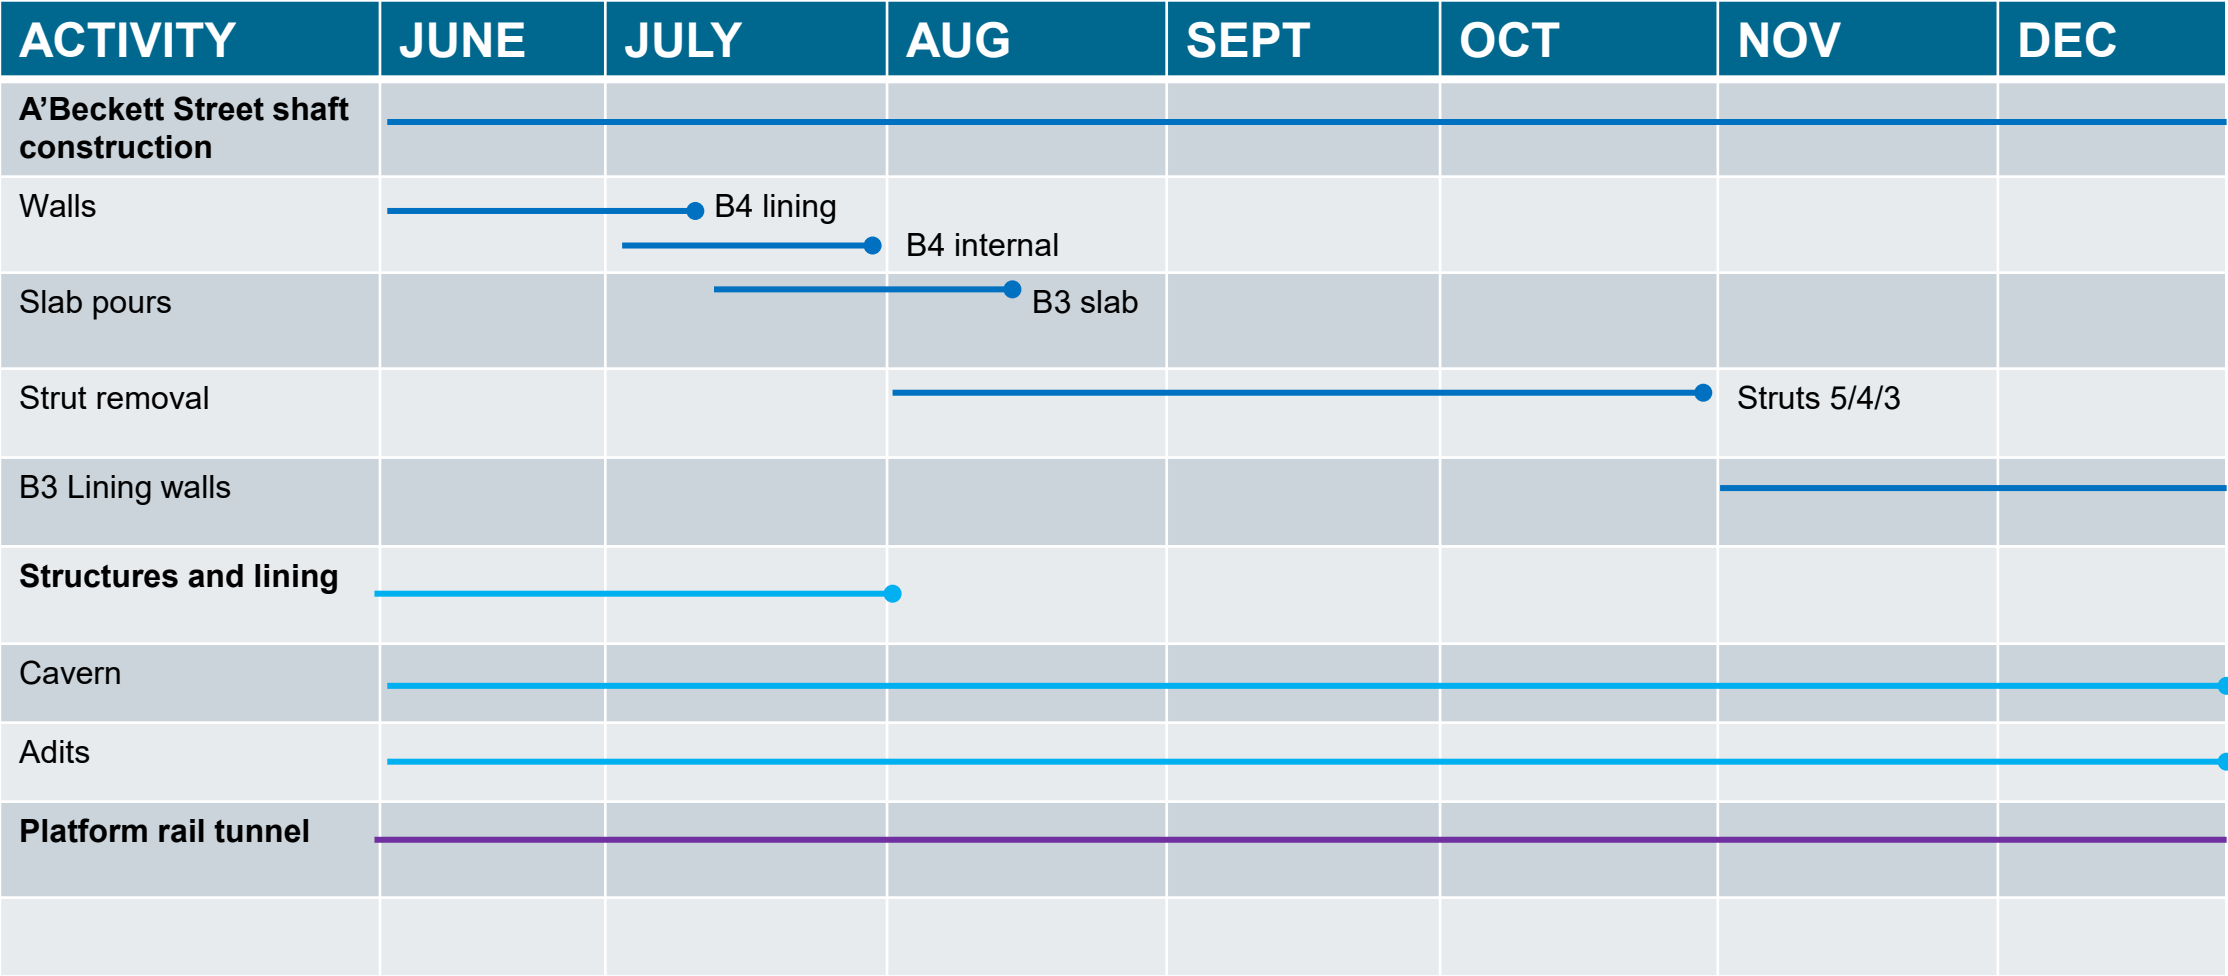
| ACTIVITY | JUNE | JULY | AUG | SEPT | OCT | NOV | DEC |
|---|---|---|---|---|---|---|---|
| **A'Beckett Street shaft construction** | | | | | | | |
| Walls | | B4 lining | B4 internal | | | | |
| Slab pours | | | B3 slab | | | | |
| Strut removal | | | | | | Struts 5/4/3 | |
| B3 Lining walls | | | | | | | |
| **Structures and lining** | | | | | | | |
| Cavern | | | | | | | |
| Adits | | | | | | | |
| **Platform rail tunnel** | | | | | | | |
| | | | | | | | |